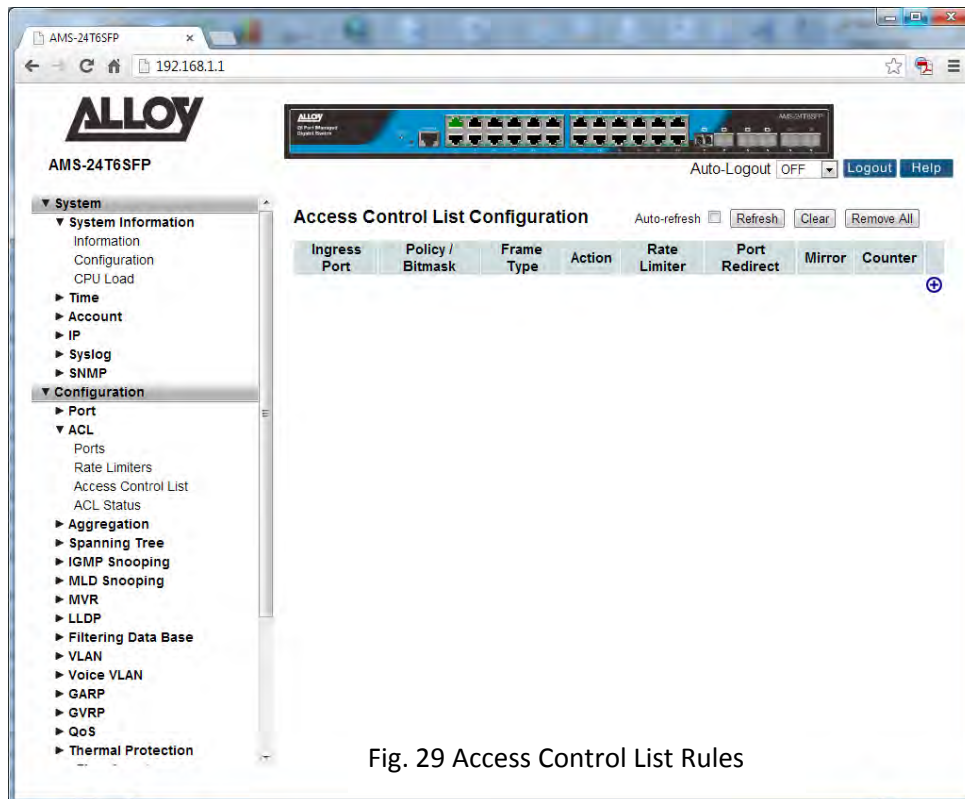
AMS-24T6SFP ×

192.168.1.1

ALLOY

AMS-24T6SFP

Auto-Logout OFF Logout Help

▼ System
▼ System Information
Information
Configuration
CPU Load
► Time
► Account
► IP
► Syslog
► SNMP
▼ Configuration
► Port
▼ ACL
Ports
Rate Limiters
Access Control List
ACL Status
► Aggregation
► Spanning Tree
► IGMP Snooping
► MLD Snooping
► MVR
► LLDP
► Filtering Data Base
► VLAN
► Voice VLAN
► GARP
► GVRP
► QoS
► Thermal Protection

Access Control List Configuration

Auto-refresh Refresh Clear Remove All

| Ingress Port | Policy / Bitmask | Frame Type | Action | Rate Limiter | Port Redirect | Mirror | Counter |
|---|---|---|---|---|---|---|---|

Fig. 29 Access Control List Rules